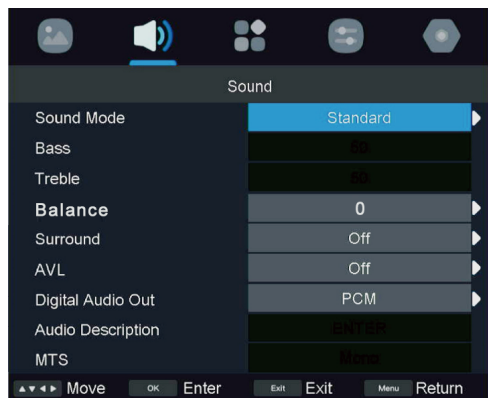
Sound

| | |
|---|---|
| Sound Mode | Standard |
| Bass | 50 |
| Treble | 50 |
| Balance | 0 |
| Surround | Off |
| AVL | Off |
| Digital Audio Out | PCM |
| Audio Description | ENTER |
| MTS | Mono |

▲▼◄► Move OK Enter Exit Exit Menu Return